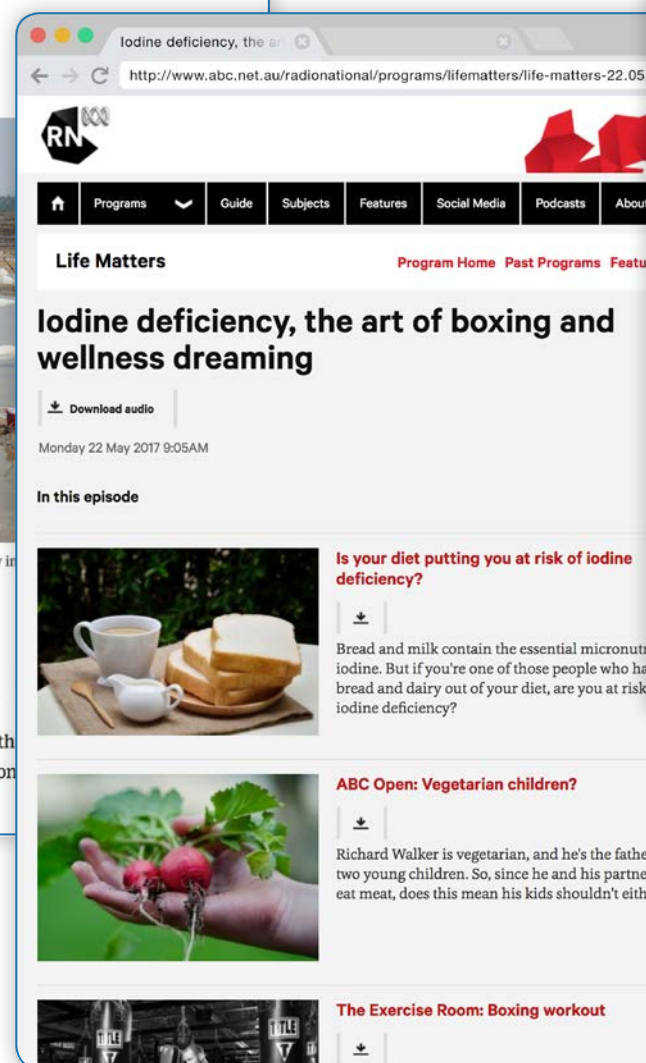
Iodine deficiency, the ar

http://www.abc.net.au/radionational/programs/lifematters/life-matters-22.05

RN

Programs Guide Subjects Features Social Media Podcasts About

Life Matters

Program Home Past Programs Featu

Iodine deficiency, the art of boxing and wellness dreaming

Download audio

Monday 22 May 2017 9:05AM

In this episode

Is your diet putting you at risk of iodine deficiency?

Bread and milk contain the essential micronutr iodine. But if you're one of those people who ha bread and dairy out of your diet, are you at risk iodine deficiency?

ABC Open: Vegetarian children?

Richard Walker is vegetarian, and he's the fathe two young children. So, since he and his partne eat meat, does this mean his kids shouldn't eith

The Exercise Room: Boxing workout

TITLE

TITLE

y i

th

on